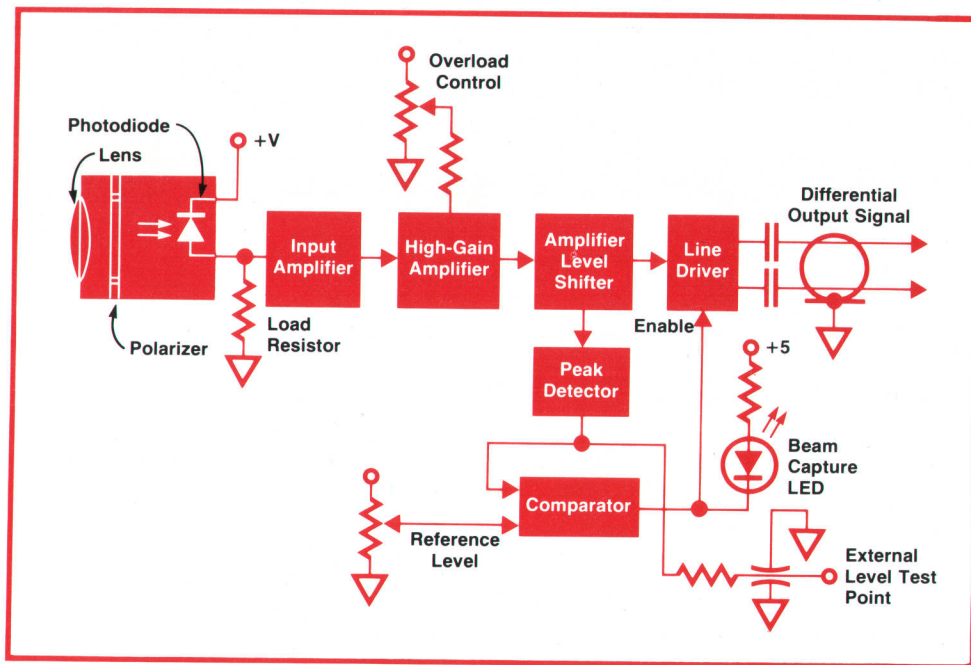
Overload Control

Photodiode

Lens

+V

Input Amplifier

High-Gain Amplifier

Amplifier Level Shifter

Line Driver

Differential Output Signal

Load Resistor

Polarizer

Enable

+5

Peak Detector

Beam Capture LED

Comparator

Reference Level

External Level Test Point